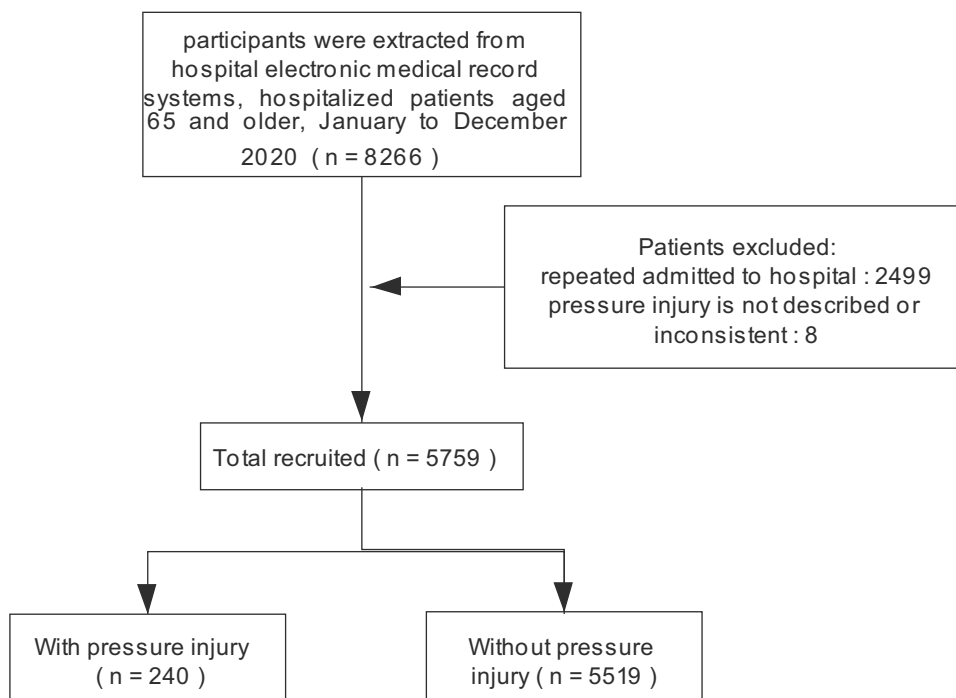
participants were extracted from hospital electronic medical record systems, hospitalized patients aged 65 and older, January to December 2020 ( n = 8266 )

Patients excluded:
repeated admitted to hospital : 2499
pressure injury is not described or inconsistent : 8

Total recruited ( n = 5759 )

With pressure injury ( n = 240 )

Without pressure injury ( n = 5519 )